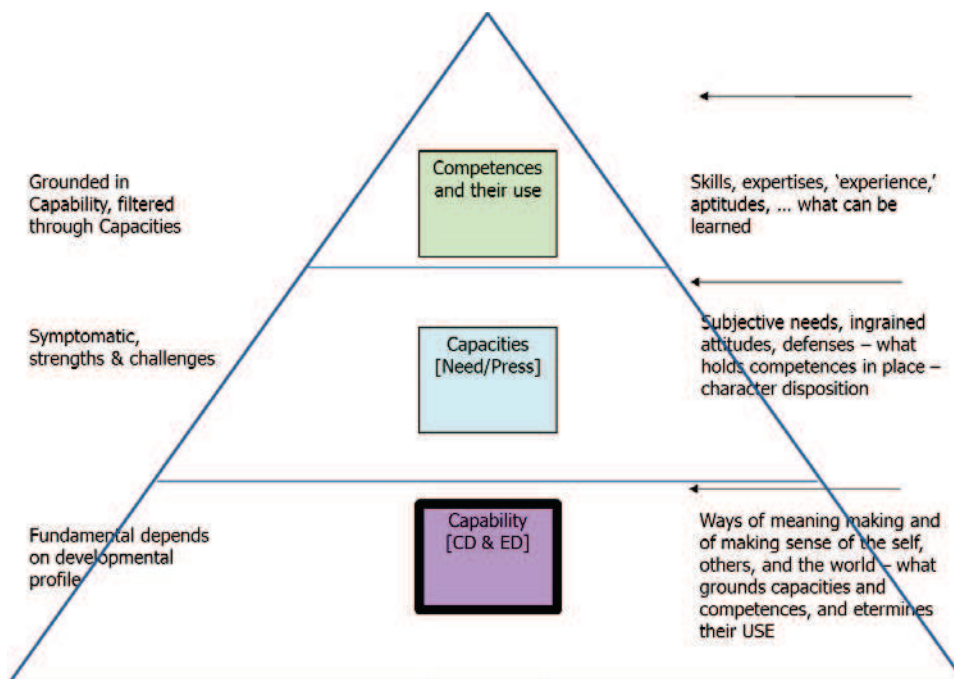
Grounded in Capability, filtered through Capacities

Competences and their use

Skills, expertises, 'experience,' aptitudes, ... what can be learned

Symptomatic, strengths & challenges

Capacities [Need/Press]

Subjective needs, ingrained attitudes, defenses – what holds competences in place – character disposition

Fundamental depends on developmental profile

Capability [CD & ED]

Ways of meaning making and of making sense of the self, others, and the world – what grounds capacities and competences, and etermines their USE